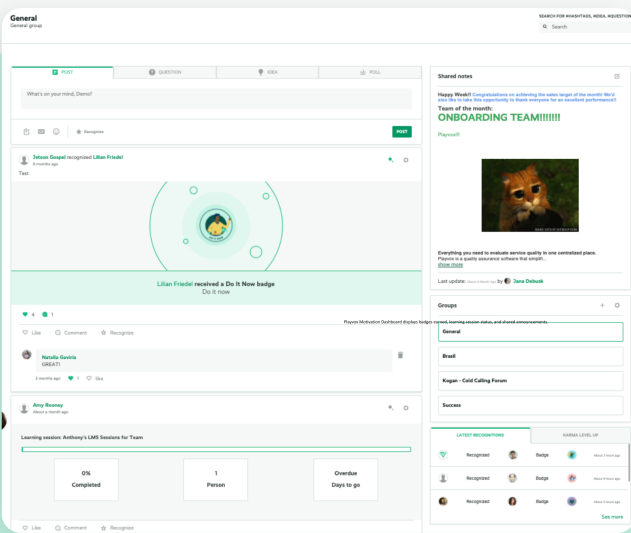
General
General group

SEARCH FOR #HASHTAGS, IDEA, #QUESTION
Search

POST
QUESTION
IDEA
POLL

What's on your mind, Demo?

Recognize
POST

Jatson Gospel recognized Lilian Friedel
8 months ago
Test

Lilian Friedel received a Do It Now badge
Do it now

4 1

Like Comment Recognize

Natalia Gavinia
GREAT!
3 months ago 1 like

Amy Rouney
About a month ago

Learning session: Anthony's LMS Sessions for Team

| 0% Completed | 1 Person | Overdue Days to go |
|---|---|---|

Like Comment Recognize

Shared notes

Happy Week!! Congratulations on achieving the sales target of the month! We'd also like to take this opportunity to thank everyone for an excellent performance!!
Team of the month:
ONBOARDING TEAM!!!!!!!

Playvox!!!

Everything you need to evaluate service quality in one centralized place.
Playvox is a quality assurance software that simplif...
show more

Last update: About a Month Ago by Jana Debusk

Playvox Motivation Dashboard displays badges earned, learning session status, and shared announcements.

Groups

General
Brasil
Kogan - Cold Calling Forum
Success

LATEST RECOGNITIONS
KARMA LEVEL UP

| Recognized | Badge | About 3 hours ago |
|---|---|---|
| Recognized | Badge | About 3 hours ago |
| Recognized | Badge | About 3 hours ago |

See more